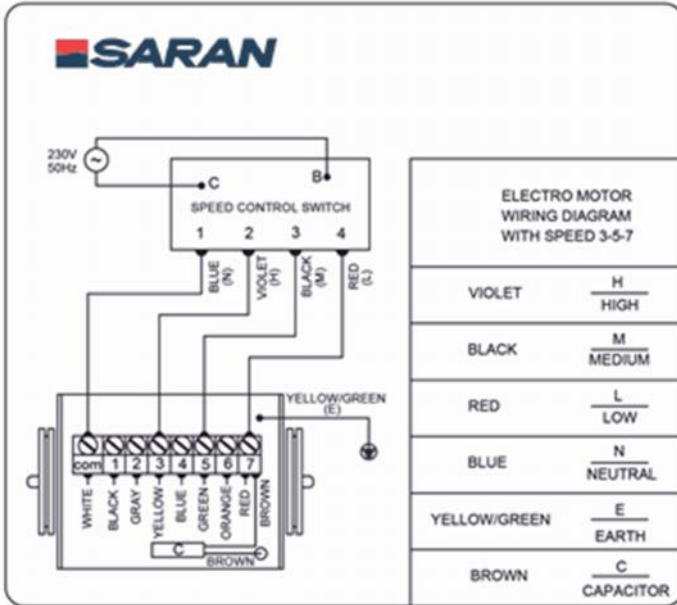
SARAN

230V
50Hz

C
B
SPEED CONTROL SWITCH
1 2 3 4

BLUE (N)
VIOLET (H)
BLACK (M)
RED (L)

YELLOW/GREEN
(E)

com 1 2 3 4 5 6 7

WHITE
BLACK
GRAY
YELLOW
BLUE
GREEN
ORANGE
RED
BROWN

C
BROWN

| ELECTRO MOTOR WIRING DIAGRAM WITH SPEED 3-5-7 | |
|---|---|
| VIOLET | $\frac{H}{HIGH}$ |
| BLACK | $\frac{M}{MEDIUM}$ |
| RED | $\frac{L}{LOW}$ |
| BLUE | $\frac{N}{NEUTRAL}$ |
| YELLOW/GREEN | $\frac{E}{EARTH}$ |
| BROWN | $\frac{C}{CAPACITOR}$ |